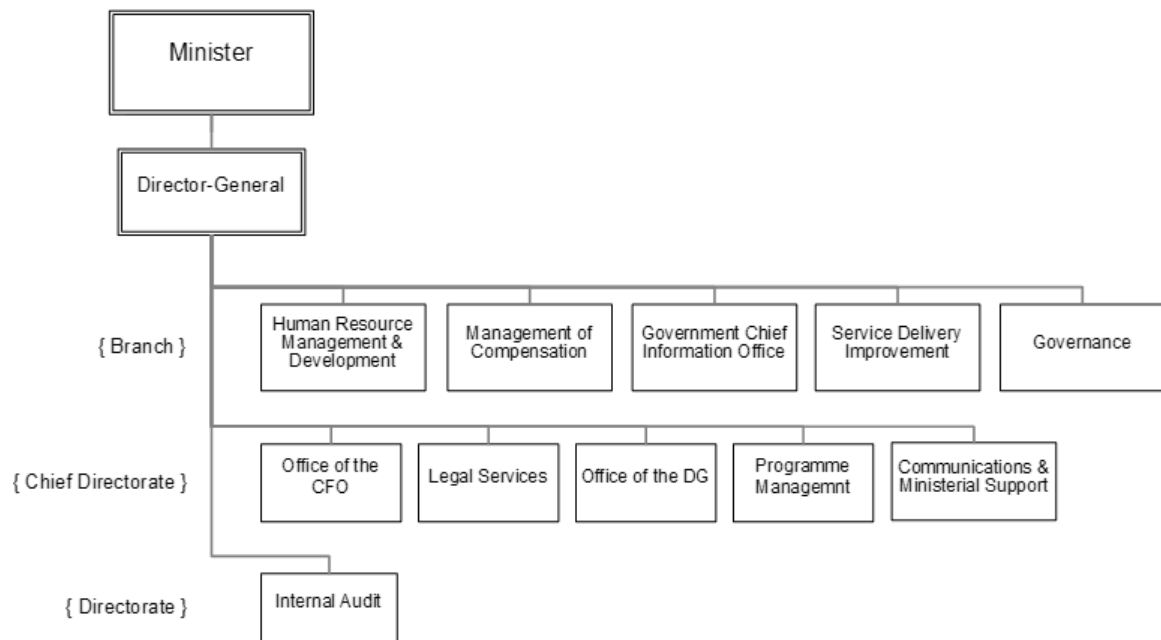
Minister

Director-General

{ Branch }

Human Resource Management & Development

Management of Compensation

Government Chief Information Office

Service Delivery Improvement

Governance

{ Chief Directorate }

Office of the CFO

Legal Services

Office of the DG

Programme Managemnt

Communications & Ministerial Support

{ Directorate }

Internal Audit